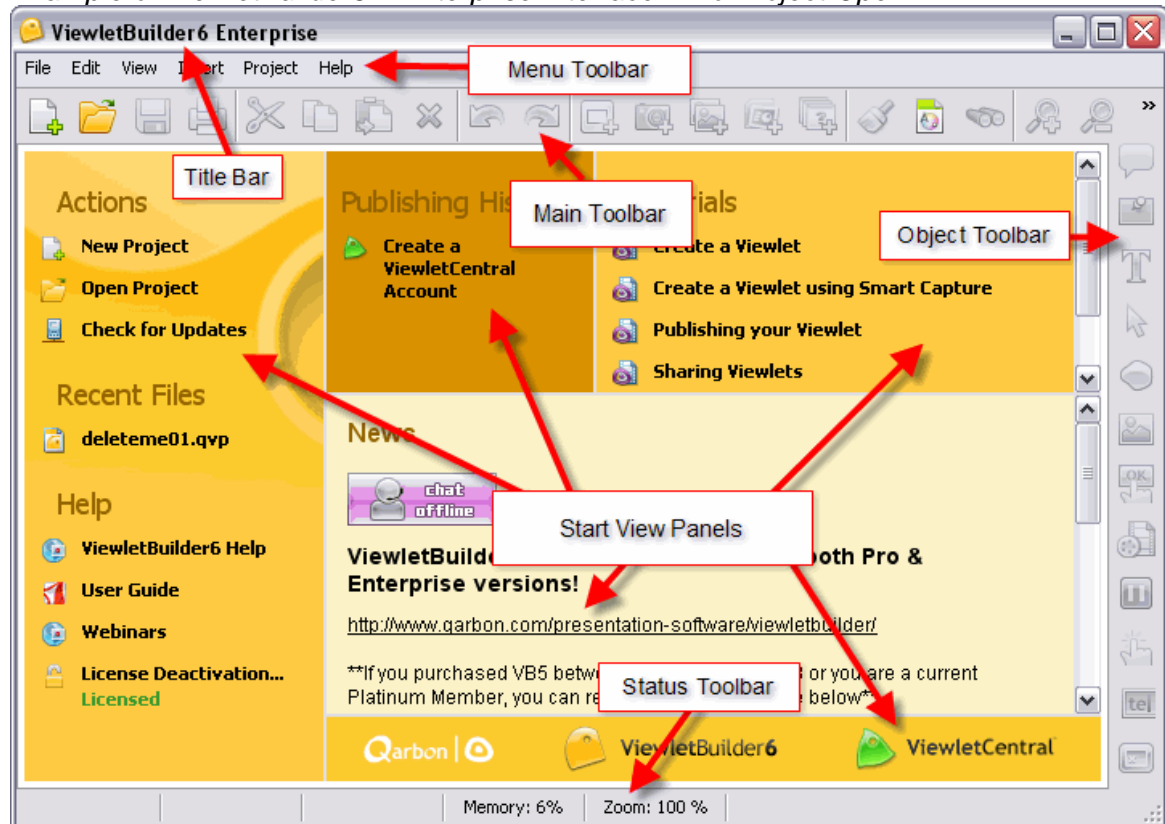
ViewletBuilder6 Enterprise

File Edit View I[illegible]ert Project Help

Menu Toolbar

Title Bar

Main Toolbar

Object Toolbar

Actions

New Project

Open Project

Check for Updates

Recent Files

deleteme01.qvp

Help

ViewletBuilder6 Help

User Guide

Webinars

License Deactivation...
Licensed

Publishing His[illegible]

Create a ViewletCentral Account

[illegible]rials

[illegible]reate a Viewlet

Create a Viewlet using Smart Capture

Publishing your Viewlet

Sharing Viewlets

News

chat offline

Start View Panels

ViewletBuilde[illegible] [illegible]oth Pro & Enterprise versions!

http://www.qarbon.com/presentation-software/viewletbuilder/

**If you purchased VB5 betw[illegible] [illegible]s or you are a current Platinum Member, you can re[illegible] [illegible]e below**

Status Toolbar

Qarbon | ViewletBuilder6 ViewletCentral

Memory: 6% Zoom: 100 %